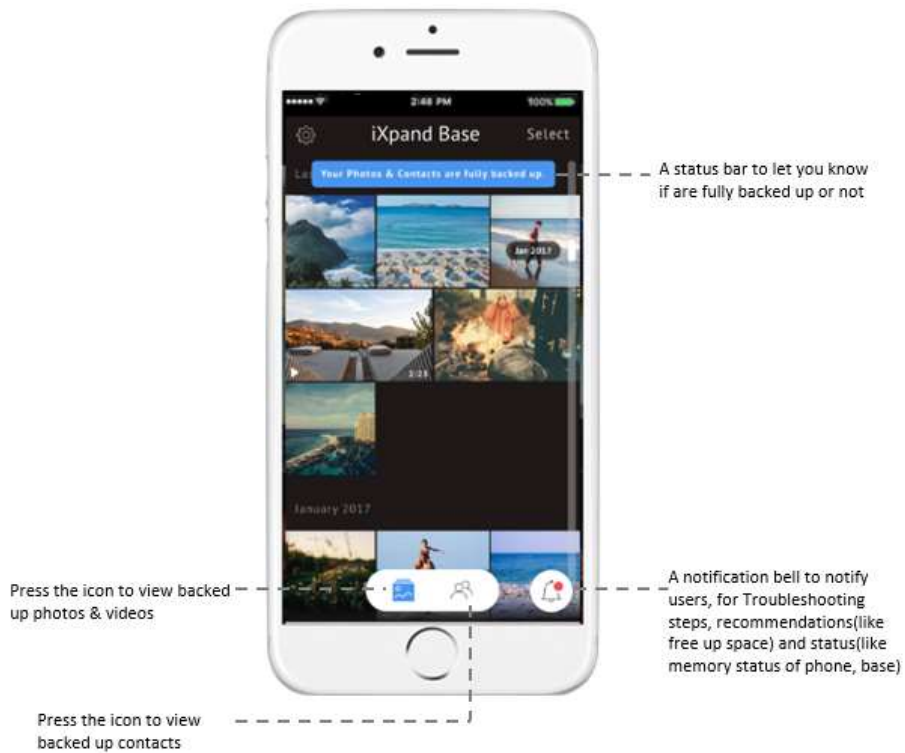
2:48 PM

100%

iXpand Base

Select

La

Your Photos & Contacts are fully backed up

Jan 2017

3:25

January 2017

A status bar to let you know if are fully backed up or not

Press the icon to view backed up photos & videos

A notification bell to notify users, for Troubleshooting steps, recommendations(like free up space) and status(like memory status of phone, base)

Press the icon to view backed up contacts